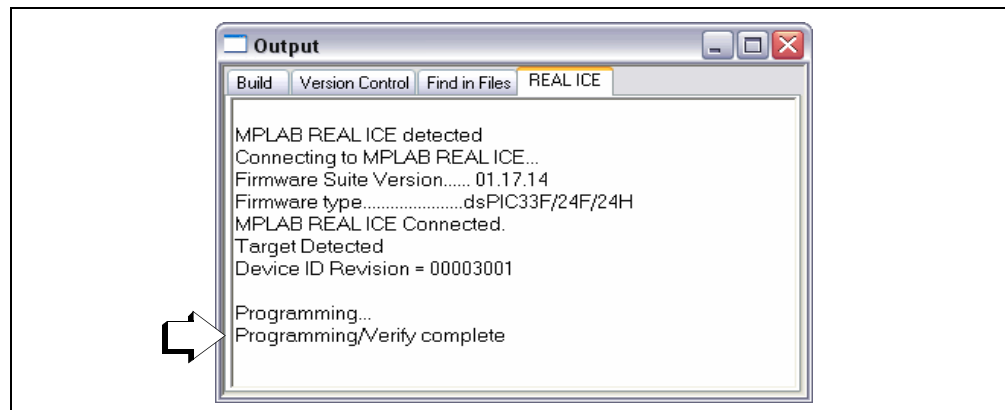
Output

Build | Version Control | Find in Files | REAL ICE

MPLAB REAL ICE detected
Connecting to MPLAB REAL ICE...
Firmware Suite Version...... 01.17.14
Firmware type.....................dsPIC33F/24F/24H
MPLAB REAL ICE Connected.
Target Detected
Device ID Revision = 00003001

Programming...
Programming/Verify complete